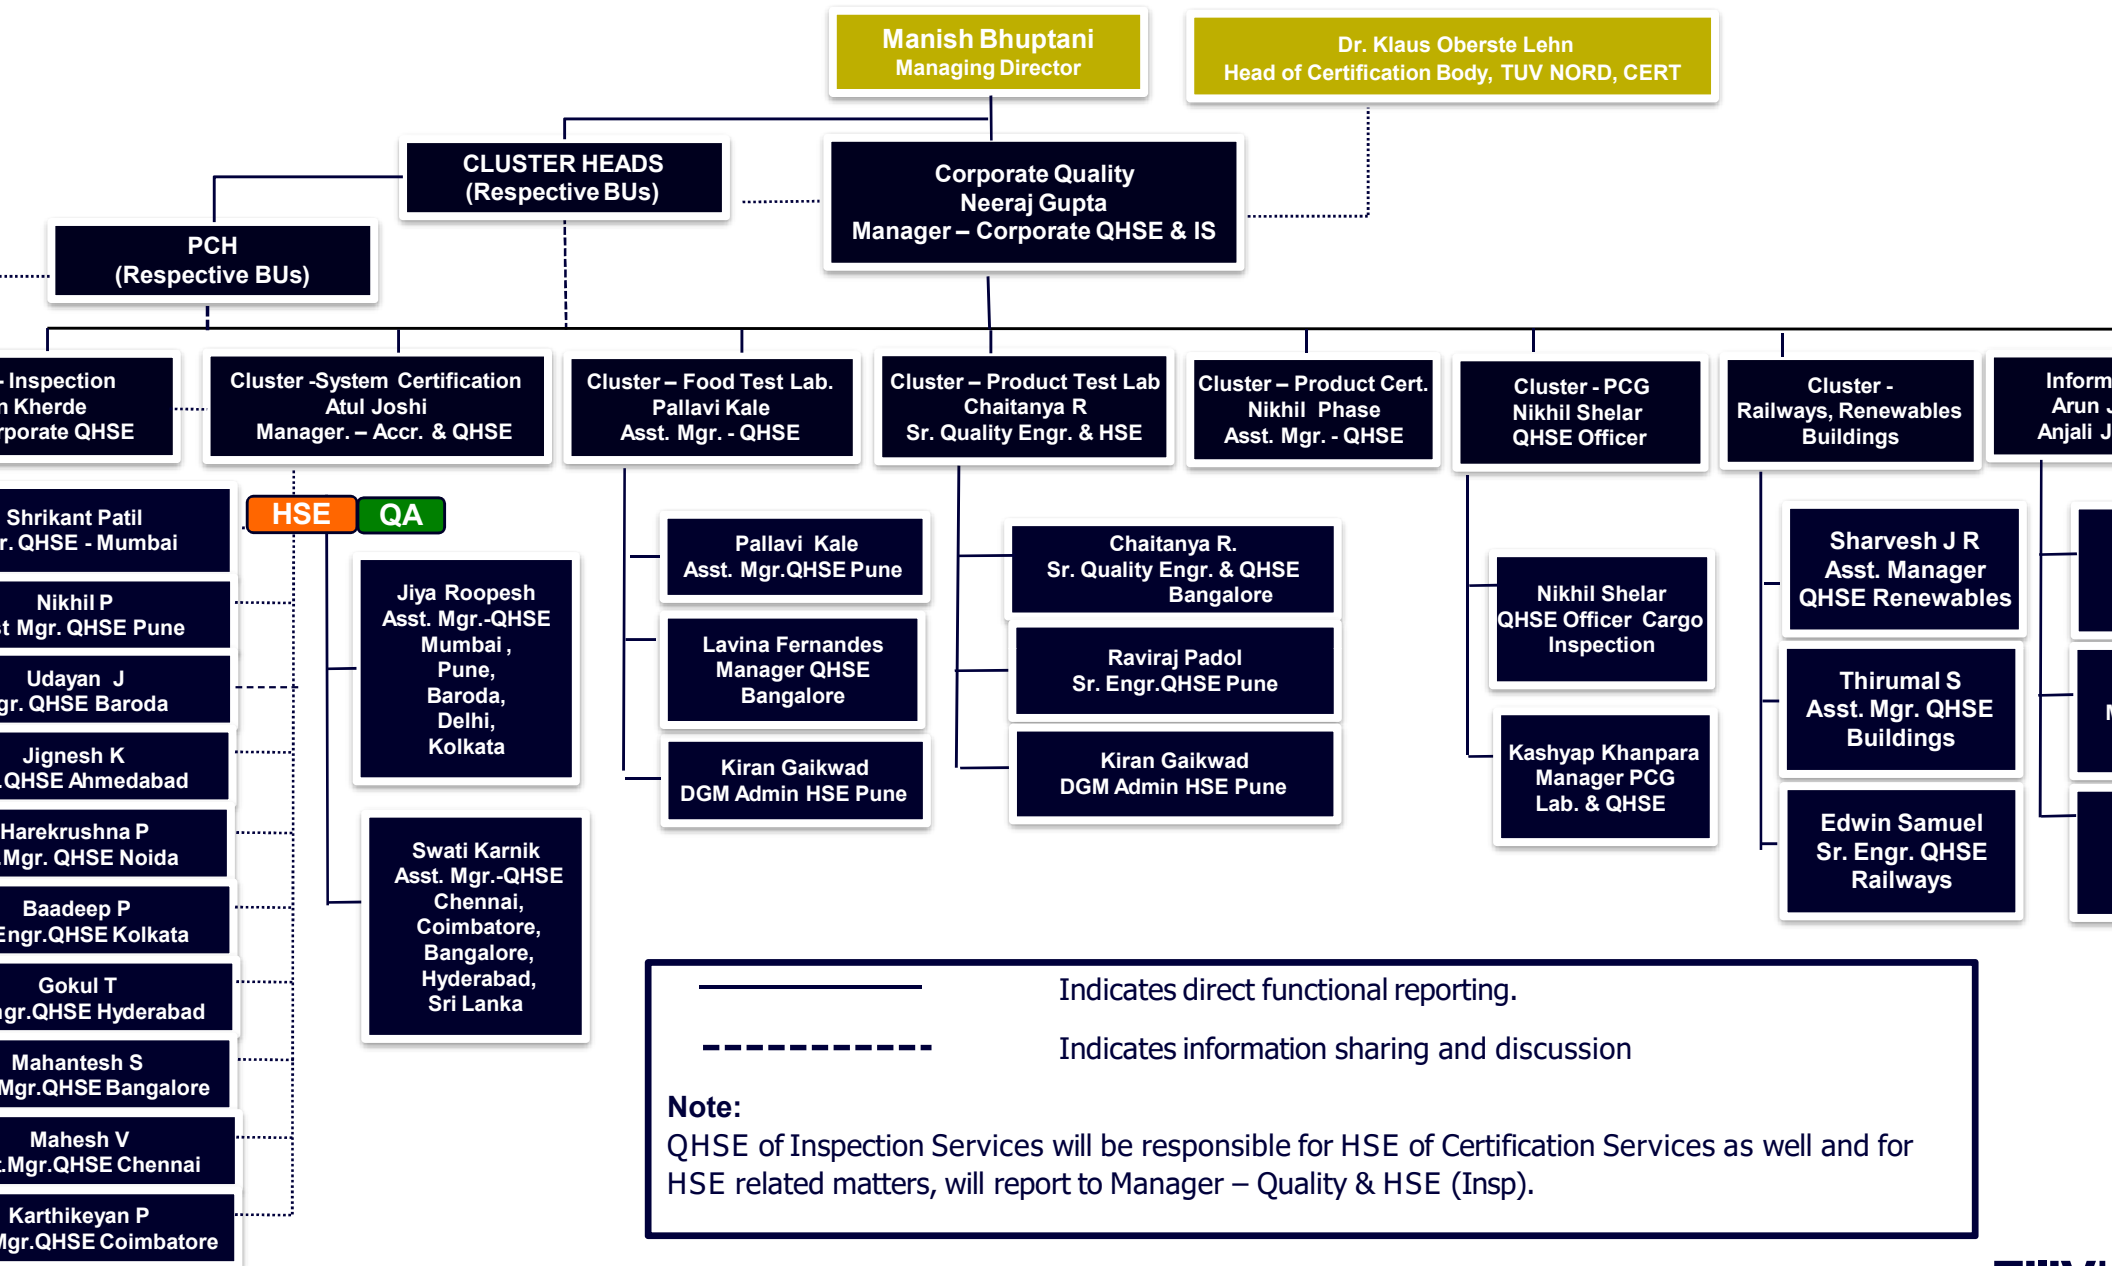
Manish Bhuptani
Managing Director

Dr. Klaus Oberste Lehn
Head of Certification Body, TUV NORD, CERT

CLUSTER HEADS
(Respective BUs)

Corporate Quality
Neeraj Gupta
Manager – Corporate QHSE & IS

PCH
(Respective BUs)

- Inspection
n Kherde
rporate QHSE

Cluster -System Certification
Atul Joshi
Manager. – Accr. & QHSE

Cluster – Food Test Lab.
Pallavi Kale
Asst. Mgr. - QHSE

Cluster – Product Test Lab
Chaitanya R
Sr. Quality Engr. & HSE

Cluster – Product Cert.
Nikhil Phase
Asst. Mgr. - QHSE

Cluster - PCG
Nikhil Shelar
QHSE Officer

Cluster -
Railways, Renewables
Buildings

Inform
Arun
Anjali J

Shrikant Patil
r. QHSE - Mumbai

Nikhil P
t Mgr. QHSE Pune

Udayan J
gr. QHSE Baroda

Jignesh K
QHSE Ahmedabad

Harekrushna P
Mgr. QHSE Noida

Baadeep P
Engr.QHSE Kolkata

Gokul T
gr.QHSE Hyderabad

Mahantesh S
Mgr.QHSE Bangalore

Mahesh V
.Mgr.QHSE Chennai

Karthikeyan P
Mgr.QHSE Coimbatore

HSE
QA

Jiya Roopesh
Asst. Mgr.-QHSE
Mumbai ,
Pune,
Baroda,
Delhi,
Kolkata

Swati Karnik
Asst. Mgr.-QHSE
Chennai,
Coimbatore,
Bangalore,
Hyderabad,
Sri Lanka

Pallavi Kale
Asst. Mgr.QHSE Pune

Lavina Fernandes
Manager QHSE
Bangalore

Kiran Gaikwad
DGM Admin HSE Pune

Chaitanya R.
Sr. Quality Engr. & QHSE
Bangalore

Raviraj Padol
Sr. Engr.QHSE Pune

Kiran Gaikwad
DGM Admin HSE Pune

Nikhil Shelar
QHSE Officer Cargo
Inspection

Kashyap Khanpara
Manager PCG
Lab. & QHSE

Sharvesh J R
Asst. Manager
QHSE Renewables

Thirumal S
Asst. Mgr. QHSE
Buildings

Edwin Samuel
Sr. Engr. QHSE
Railways

Indicates direct functional reporting.

Indicates information sharing and discussion

Note:
QHSE of Inspection Services will be responsible for HSE of Certification Services as well and for HSE related matters, will report to Manager – Quality & HSE (Insp).